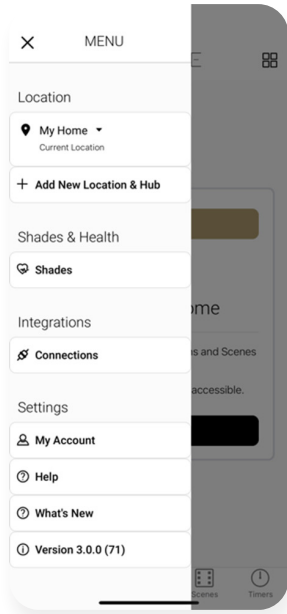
MENU

Location

My Home
Current Location

+ Add New Location & Hub

Shades & Health

Shades

Integrations

Connections

Settings

My Account

Help

What's New

Version 3.0.0 (71)

ome

s and Scenes

accessible.

Scenes

Timers